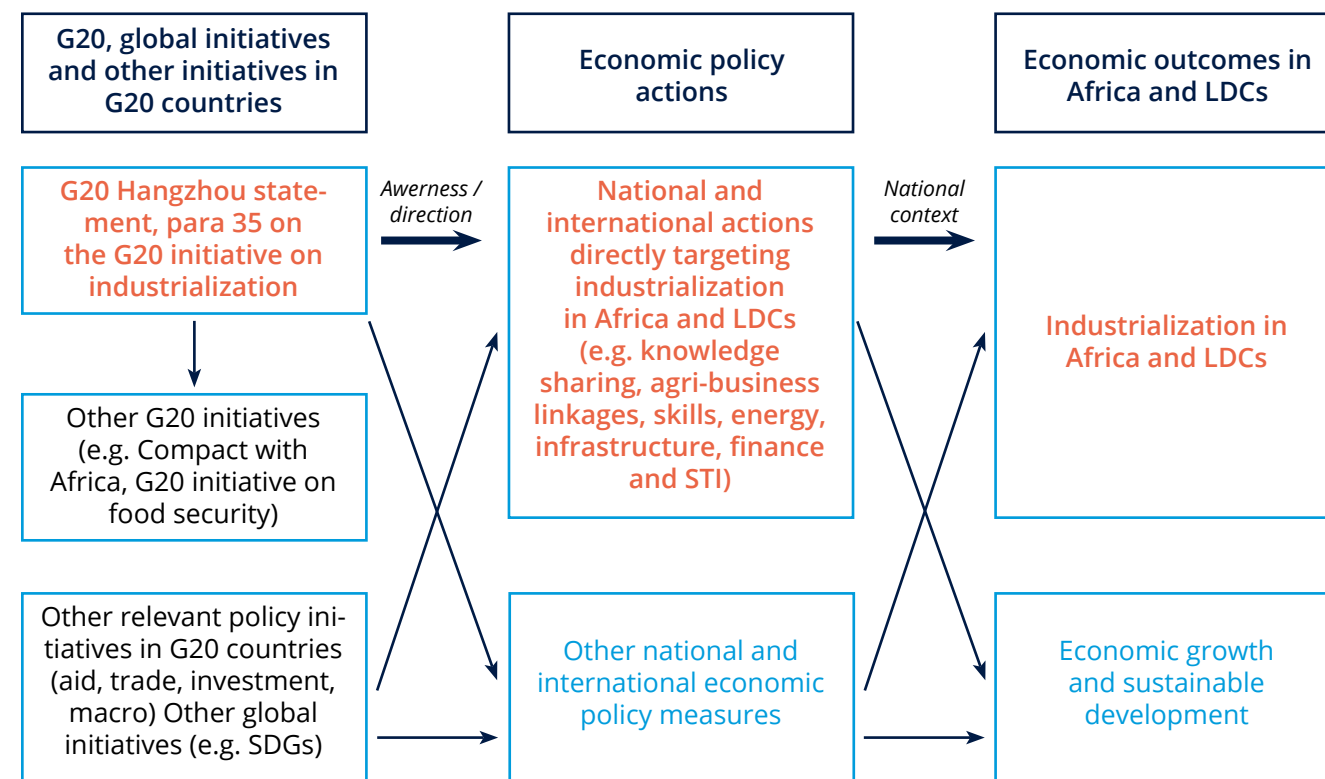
G20, global initiatives and other initiatives in G20 countries

Economic policy actions

Economic outcomes in Africa and LDCs

G20 Hangzhou statement, para 35 on the G20 initiative on industrialization

Awerness / direction

National and international actions directly targeting industrialization in Africa and LDCs (e.g. knowledge sharing, agri-business linkages, skills, energy, infrastructure, finance and STI)

National context

Industrialization in Africa and LDCs

Other G20 initiatives (e.g. Compact with Africa, G20 initiative on food security)

Other relevant policy initiatives in G20 countries (aid, trade, investment, macro) Other global initiatives (e.g. SDGs)

Other national and international economic policy measures

Economic growth and sustainable development